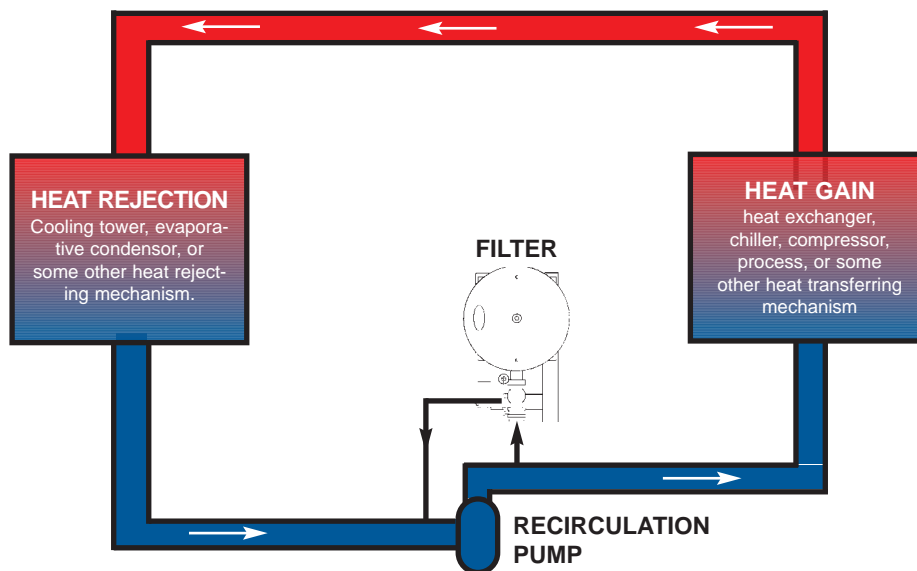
HEAT REJECTION
Cooling tower, evaporative condensor, or some other heat rejecting mechanism.

HEAT GAIN
heat exchanger, chiller, compressor, process, or some other heat transferring mechanism

FILTER

RECIRCULATION PUMP